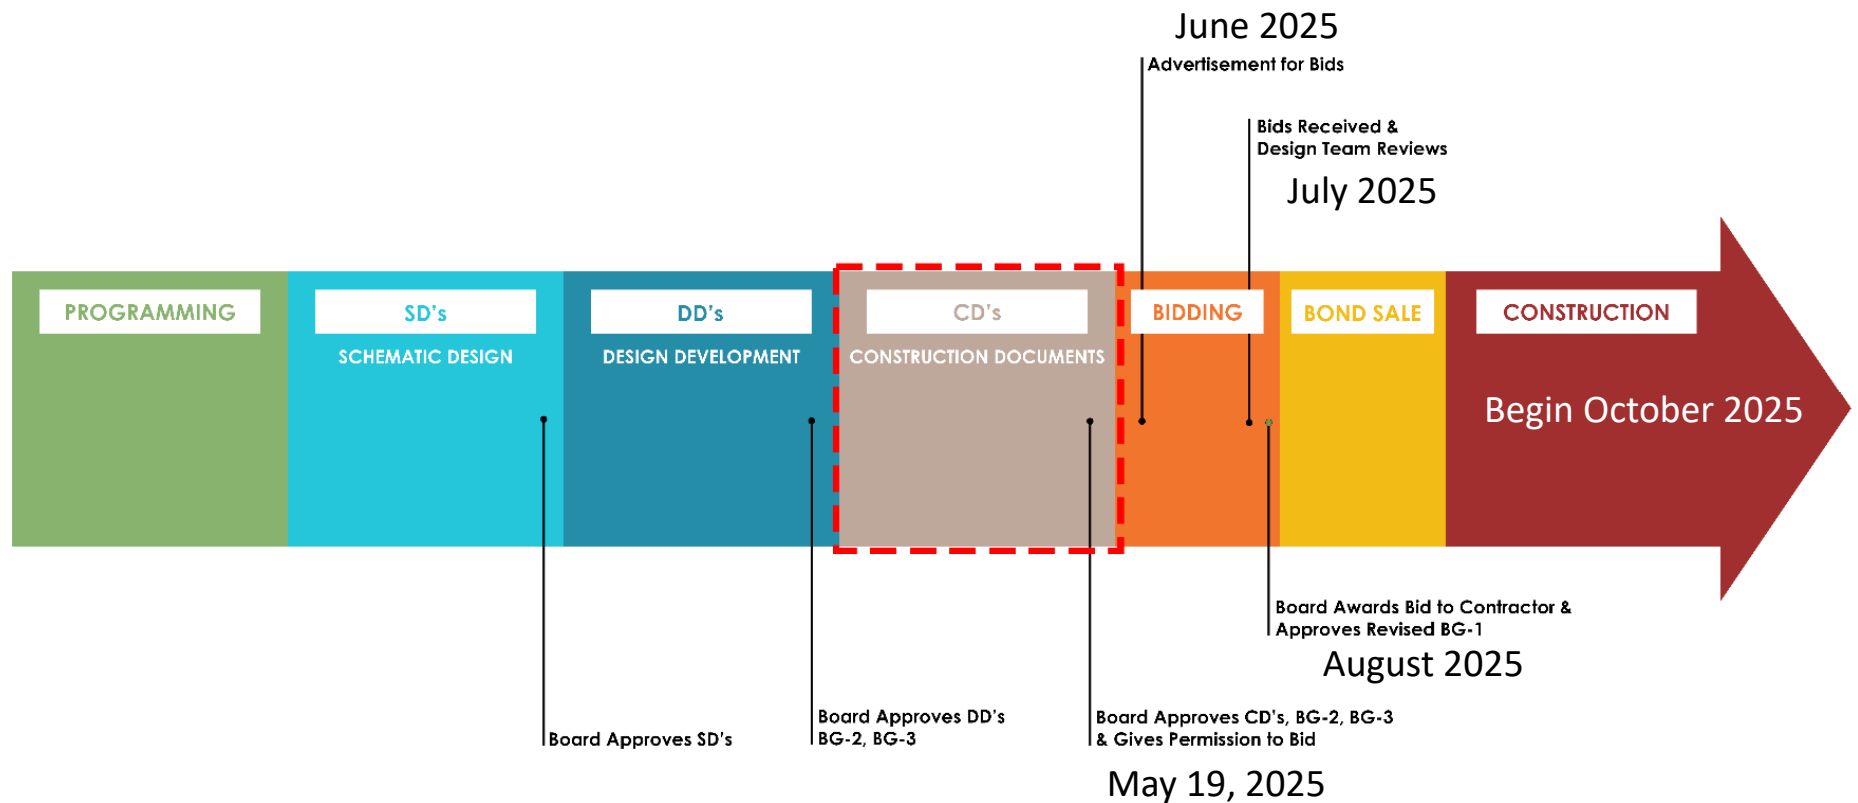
June 2025
Advertisement for Bids

Bids Received &
Design Team Reviews
July 2025

PROGRAMMING

SD's
SCHEMATIC DESIGN

DD's
DESIGN DEVELOPMENT

CD's
CONSTRUCTION DOCUMENTS

BIDDING

BOND SALE

CONSTRUCTION
Begin October 2025

Board Awards Bid to Contractor &
Approves Revised BG-1
August 2025

Board Approves SD's

Board Approves DD's
BG-2, BG-3

Board Approves CD's, BG-2, BG-3
& Gives Permission to Bid
May 19, 2025